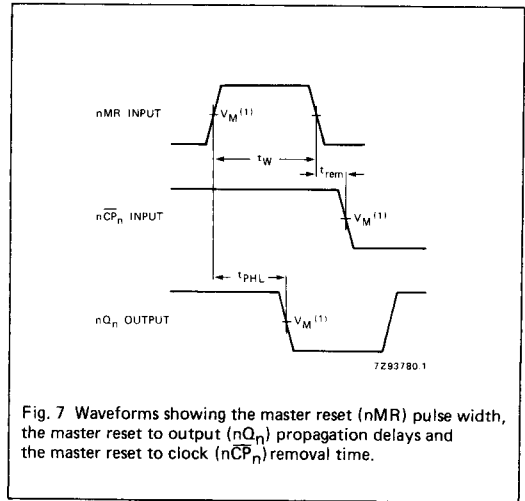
nMR INPUT

$V_M$$^{(1)}$

$t_W$

$t_{rem}$

$n\overline{CP}_n$ INPUT

$V_M$$^{(1)}$

$t_{PHL}$

$nQ_n$ OUTPUT

$V_M$$^{(1)}$

7Z93780.1

Fig. 7 Waveforms showing the master reset (nMR) pulse width, the master reset to output ($nQ_n$) propagation delays and the master reset to clock ($n\overline{CP}_n$) removal time.